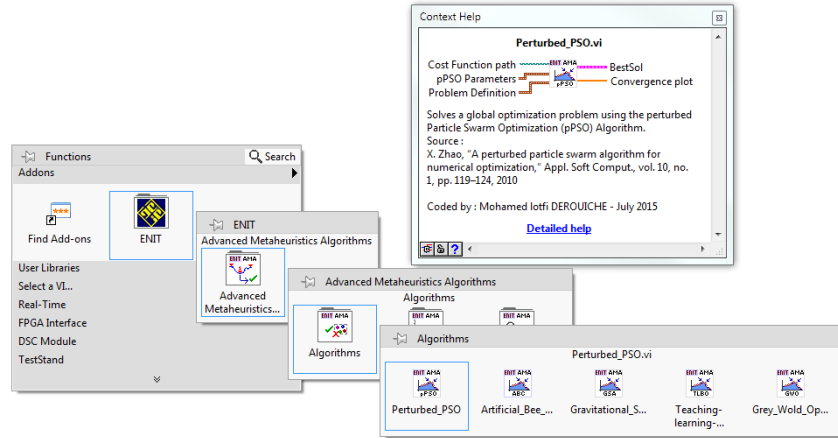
Context Help

Perturbed_PSO.vi

Cost Function path
pPSO Parameters
Problem Definition
ENIT AMA
pPSO
BestSol
Convergence plot

Solves a global optimization problem using the perturbed Particle Swarm Optimization (pPSO) Algorithm.
Source :
X. Zhao, "A perturbed particle swarm algorithm for numerical optimization," Appl. Soft Comput., vol. 10, no. 1, pp. 119–124, 2010

Coded by : Mohamed lotfi DEROUICHE - July 2015

Detailed help

Functions
Search
Addons
Find Add-ons
ENIT
User Libraries
Select a VI...
Real-Time
FPGA Interface
DSC Module
TestStand

ENIT
Advanced Metaheuristics Algorithms
ENIT AMA
Advanced Metaheuristics...

Advanced Metaheuristics Algorithms
Algorithms
ENIT AMA
Algorithms

Algorithms
Perturbed_PSO.vi
ENIT AMA
pPSO
Perturbed_PSO
ENIT AMA
ABC
Artificial_Bee_...
ENIT AMA
GSA
Gravitational_S...
ENIT AMA
TLBO
Teaching-learning-...
ENIT AMA
GWO
Grey_Wold_Op...